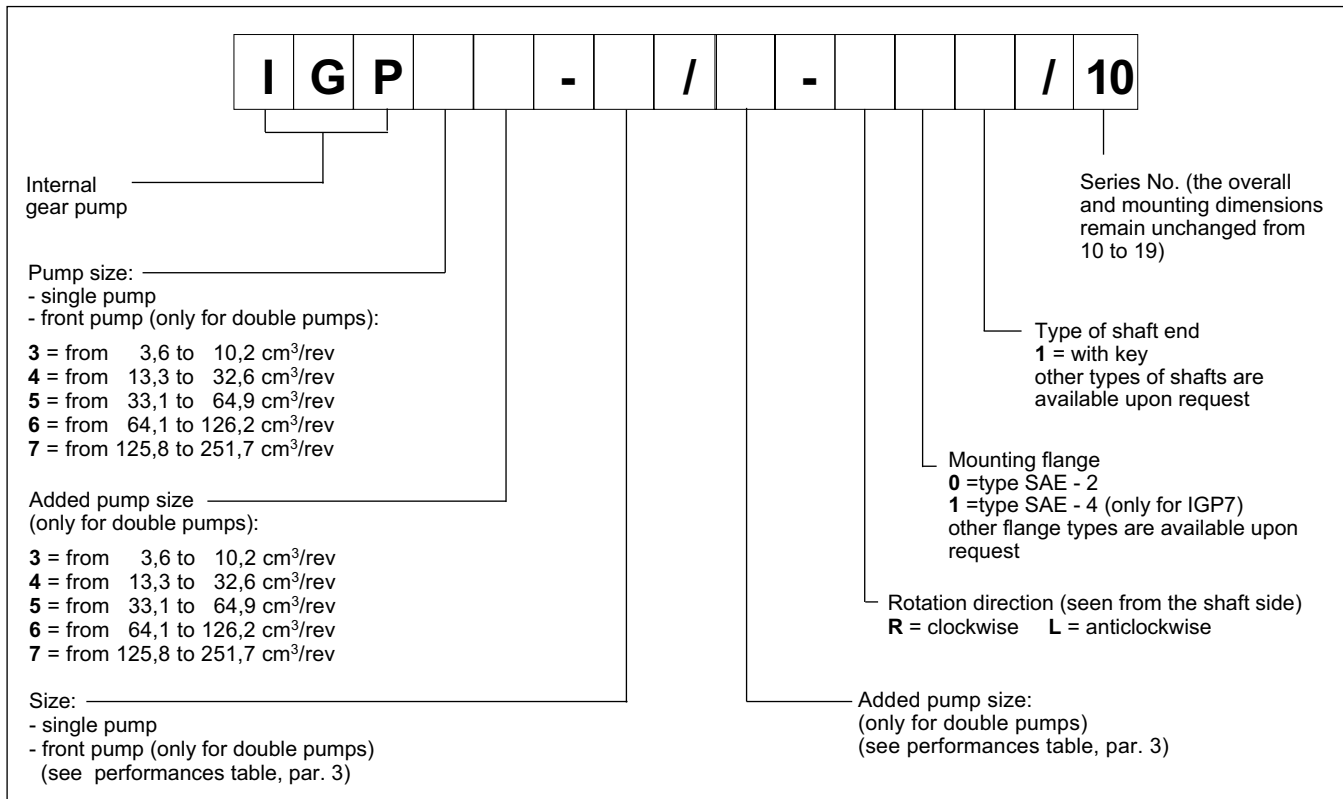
| I | G | P | | | - | | / | | - | | | | / | 10 |
|---|---|---|---|---|---|---|---|---|---|---|---|---|---|---|

Internal gear pump

Pump size:
- single pump
- front pump (only for double pumps):

**3** = from 3,6 to 10,2 cm$^3$/rev
**4** = from 13,3 to 32,6 cm$^3$/rev
**5** = from 33,1 to 64,9 cm$^3$/rev
**6** = from 64,1 to 126,2 cm$^3$/rev
**7** = from 125,8 to 251,7 cm$^3$/rev

Added pump size (only for double pumps):

**3** = from 3,6 to 10,2 cm$^3$/rev
**4** = from 13,3 to 32,6 cm$^3$/rev
**5** = from 33,1 to 64,9 cm$^3$/rev
**6** = from 64,1 to 126,2 cm$^3$/rev
**7** = from 125,8 to 251,7 cm$^3$/rev

Size:
- single pump
- front pump (only for double pumps)
(see performances table, par. 3)

Series No. (the overall and mounting dimensions remain unchanged from 10 to 19)

Type of shaft end
**1** = with key
other types of shafts are available upon request

Mounting flange
**0** =type SAE - 2
**1** =type SAE - 4 (only for IGP7)
other flange types are available upon request

Rotation direction (seen from the shaft side)
**R** = clockwise **L** = anticlockwise

Added pump size:
(only for double pumps)
(see performances table, par. 3)